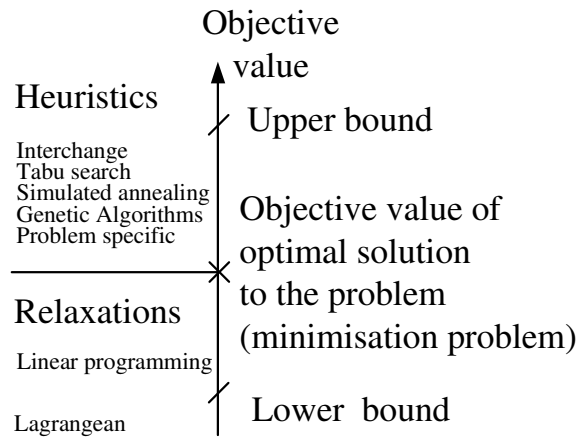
Objective value

Heuristics

Interchange
Tabu search
Simulated annealing
Genetic Algorithms
Problem specific

Upper bound

Objective value of optimal solution to the problem (minimisation problem)

Relaxations

Linear programming

Lagrangean

Lower bound